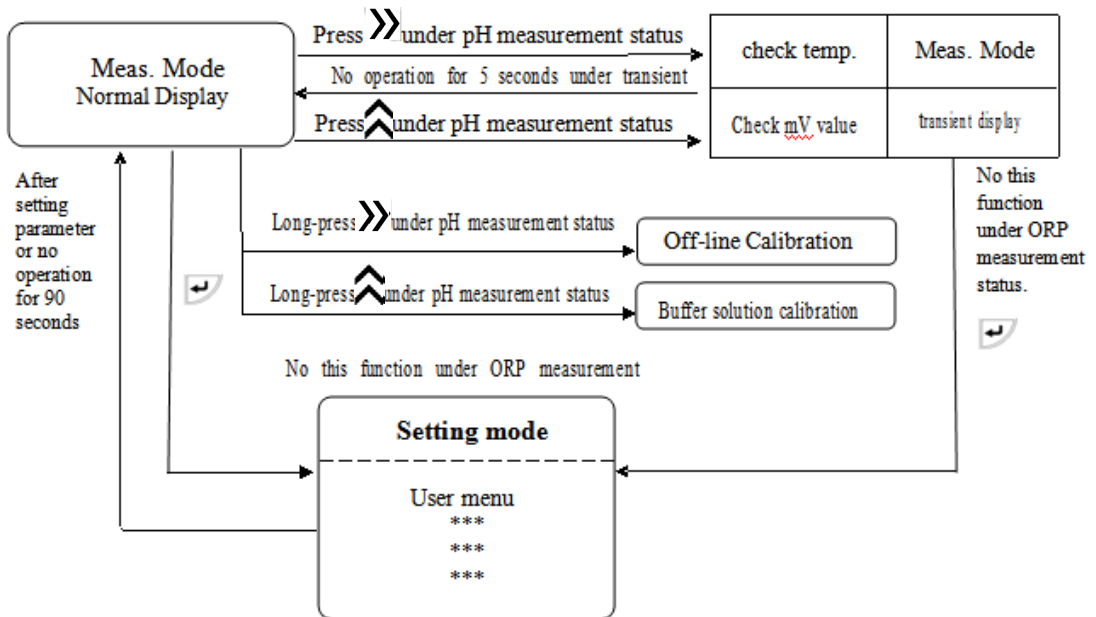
Meas. Mode
Normal Display

Press » under pH measurement status

No operation for 5 seconds under transient

Press ^ under pH measurement status

| check temp. | Meas. Mode |
|---|---|
| Check mV value | transient display |

After setting parameter or no operation for 90 seconds

Long-press » under pH measurement status

Off-line Calibration

Long-press ^ under pH measurement status

Buffer solution calibration

No this function under ORP measurement status.

No this function under ORP measurement

Setting mode

User menu
***
***
***